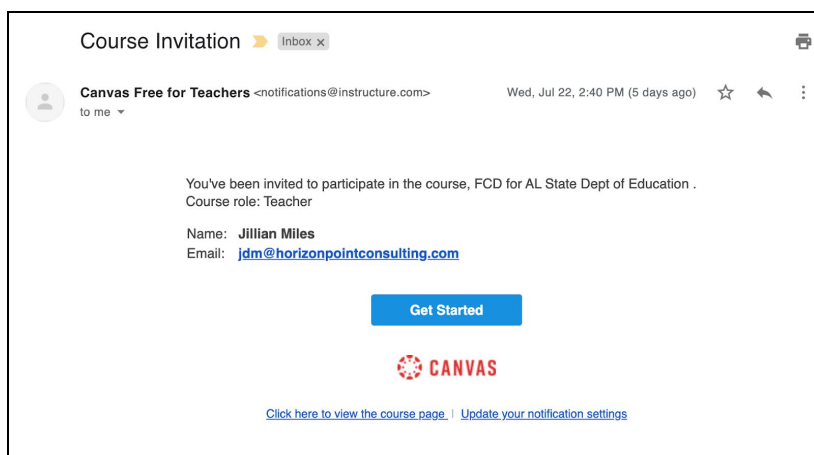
Course Invitation Inbox ×

Canvas Free for Teachers <notifications@instructure.com>
to me

Wed, Jul 22, 2:40 PM (5 days ago)

You've been invited to participate in the course, FCD for AL State Dept of Education .
Course role: Teacher

Name: **Jillian Miles**
Email: jdm@horizonpointconsulting.com

Get Started

CANVAS

Click here to view the course page | Update your notification settings